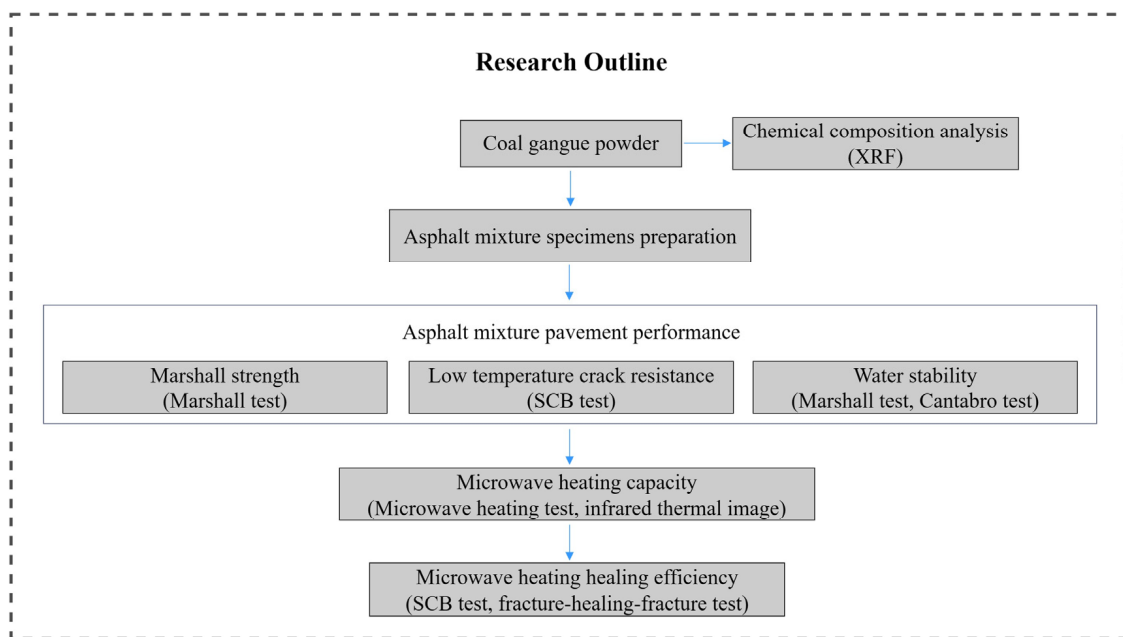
Research Outline

Coal gangue powder

Chemical composition analysis (XRF)

Asphalt mixture specimens preparation

Asphalt mixture pavement performance

Marshall strength (Marshall test)

Low temperature crack resistance (SCB test)

Water stability (Marshall test, Cantabro test)

Microwave heating capacity (Microwave heating test, infrared thermal image)

Microwave heating healing efficiency (SCB test, fracture-healing-fracture test)